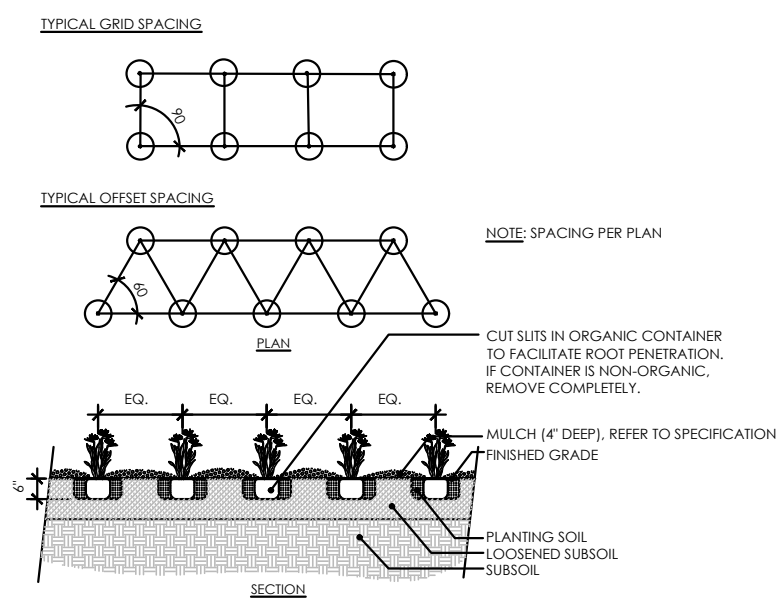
TYPICAL GRID SPACING

90

TYPICAL OFFSET SPACING

60

NOTE: SPACING PER PLAN

PLAN

CUT SLITS IN ORGANIC CONTAINER TO FACILITATE ROOT PENETRATION. IF CONTAINER IS NON-ORGANIC, REMOVE COMPLETELY.

EQ. EQ. EQ. EQ.

MULCH (4" DEEP), REFER TO SPECIFICATION

FINISHED GRADE

6"

PLANTING SOIL

LOOSENED SUBSOIL

SUBSOIL

SECTION